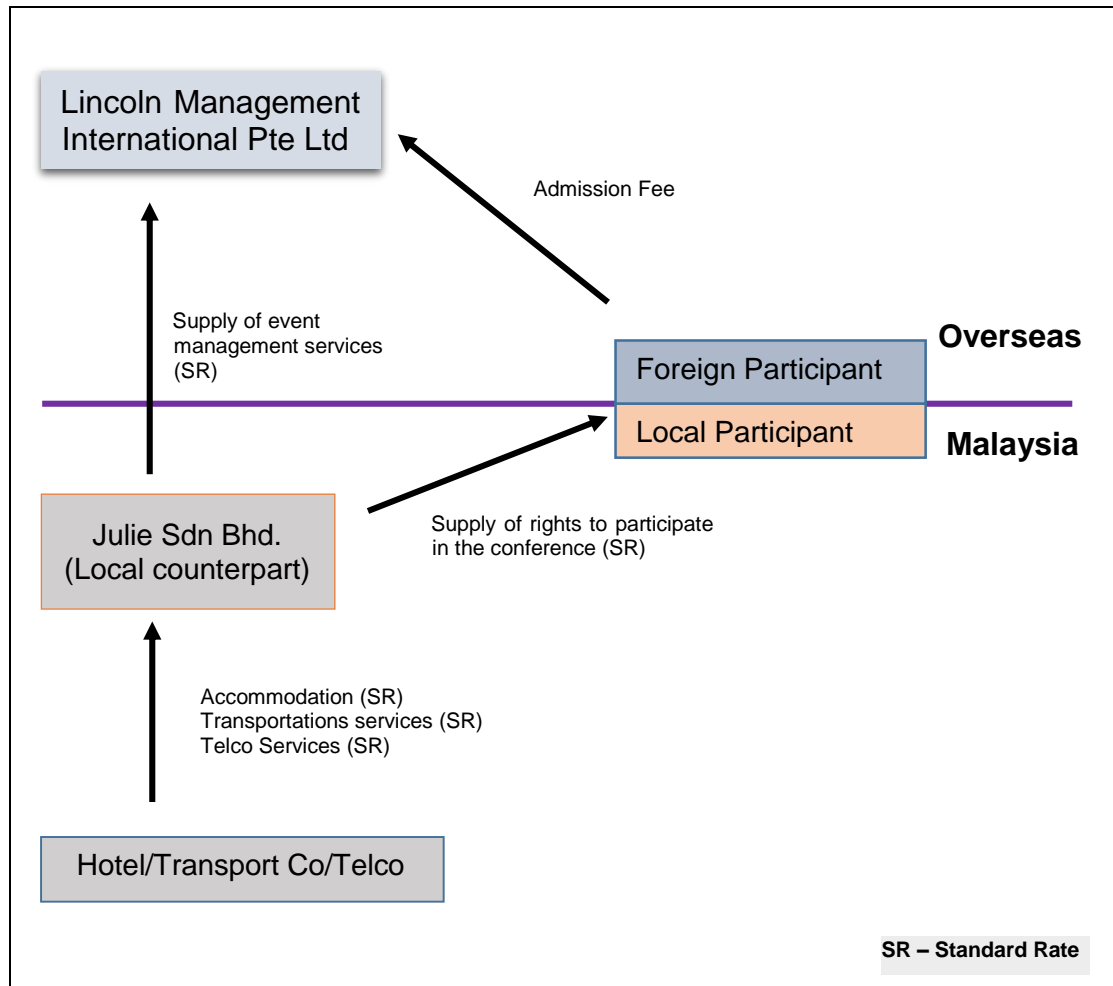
Lincoln Management International Pte Ltd

Admission Fee

Supply of event management services (SR)

Overseas

Foreign Participant

Local Participant

Malaysia

Julie Sdn Bhd. (Local counterpart)

Supply of rights to participate in the conference (SR)

Accommodation (SR)
Transportations services (SR)
Telco Services (SR)

Hotel/Transport Co/Telco

SR – Standard Rate